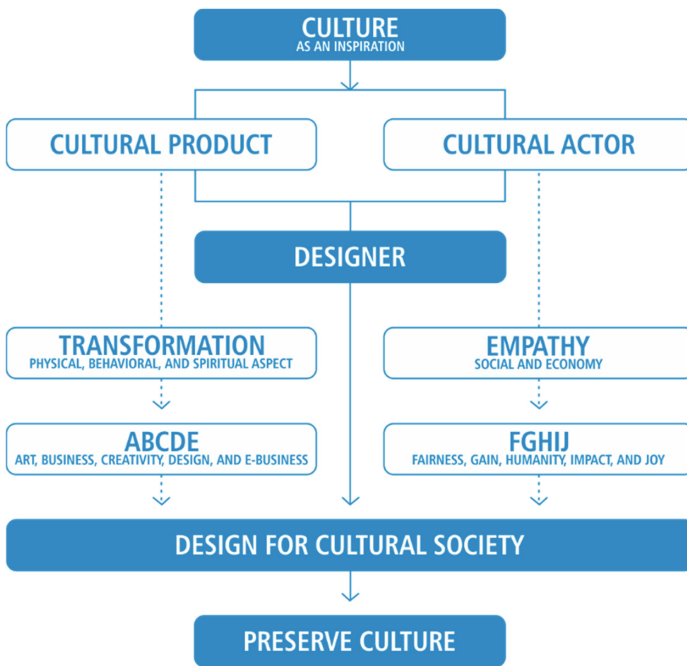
CULTURE
AS AN INSPIRATION

CULTURAL PRODUCT

CULTURAL ACTOR

DESIGNER

TRANSFORMATION
PHYSICAL, BEHAVIORAL, AND SPIRITUAL ASPECT

EMPATHY
SOCIAL AND ECONOMY

ABCDE
ART, BUSINESS, CREATIVITY, DESIGN, AND E-BUSINESS

FGHIJ
FAIRNESS, GAIN, HUMANITY, IMPACT, AND JOY

DESIGN FOR CULTURAL SOCIETY

PRESERVE CULTURE